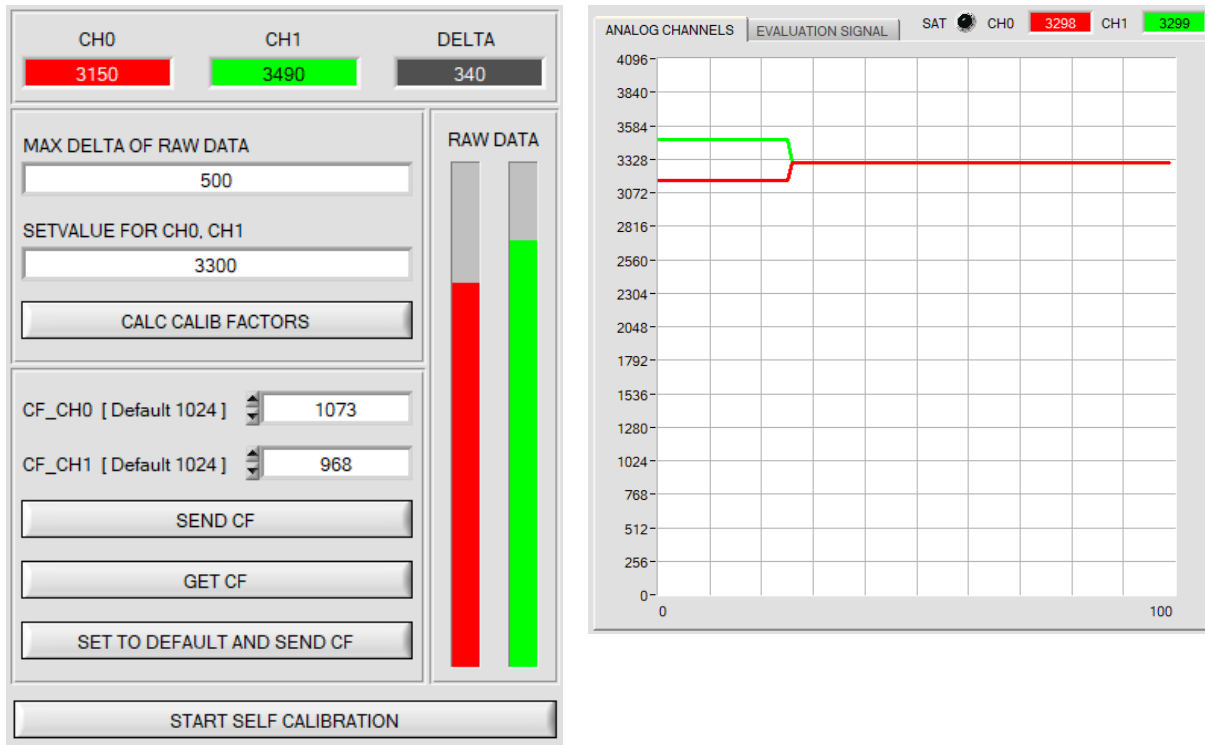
CH0
3150
CH1
3490
DELTA
340

MAX DELTA OF RAW DATA
500
SETVALUE FOR CH0, CH1
3300
CALC CALIB FACTORS

RAW DATA

CF_CH0 [ Default 1024 ] 1073
CF_CH1 [ Default 1024 ] 968
SEND CF
GET CF
SET TO DEFAULT AND SEND CF

START SELF CALIBRATION

ANALOG CHANNELS
EVALUATION SIGNAL
SAT
CH0
3298
CH1
3299

4096
3840
3584
3328
3072
2816
2560
2304
2048
1792
1536
1280
1024
768
512
256
0
0
100